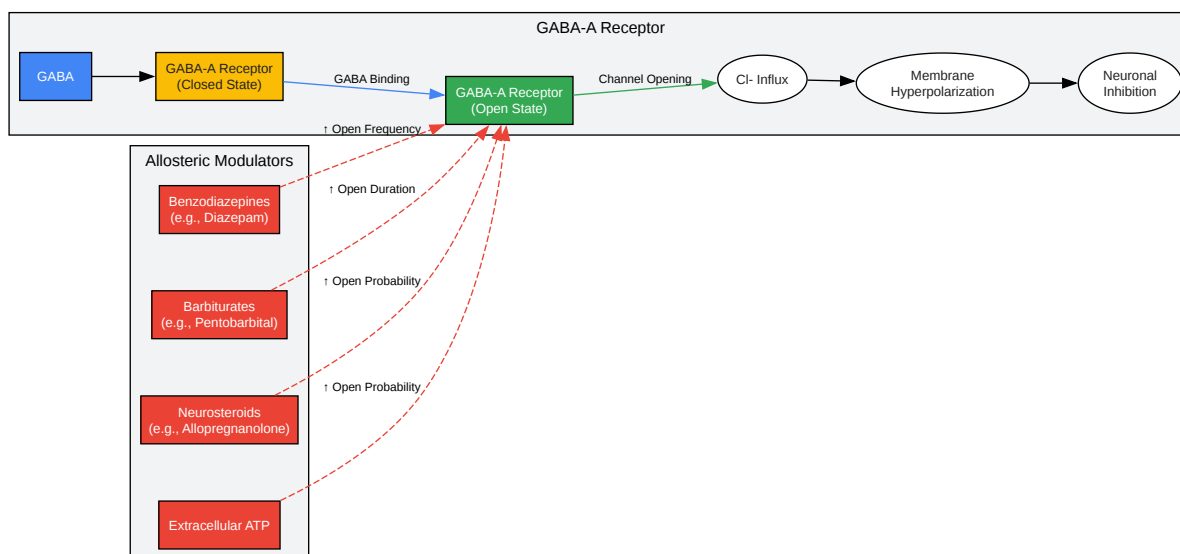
GABA-A Receptor

GABA

GABA-A Receptor (Closed State)

GABA Binding

GABA-A Receptor (Open State)

Channel Opening

Cl- Influx

Membrane Hyperpolarization

Neuronal Inhibition

↑ Open Frequency

Allosteric Modulators

Benzodiazepines (e.g., Diazepam)

↑ Open Duration

Barbiturates (e.g., Pentobarbital)

↑ Open Probability

Neurosteroids (e.g., Allopregnanolone)

↑ Open Probability

Extracellular ATP